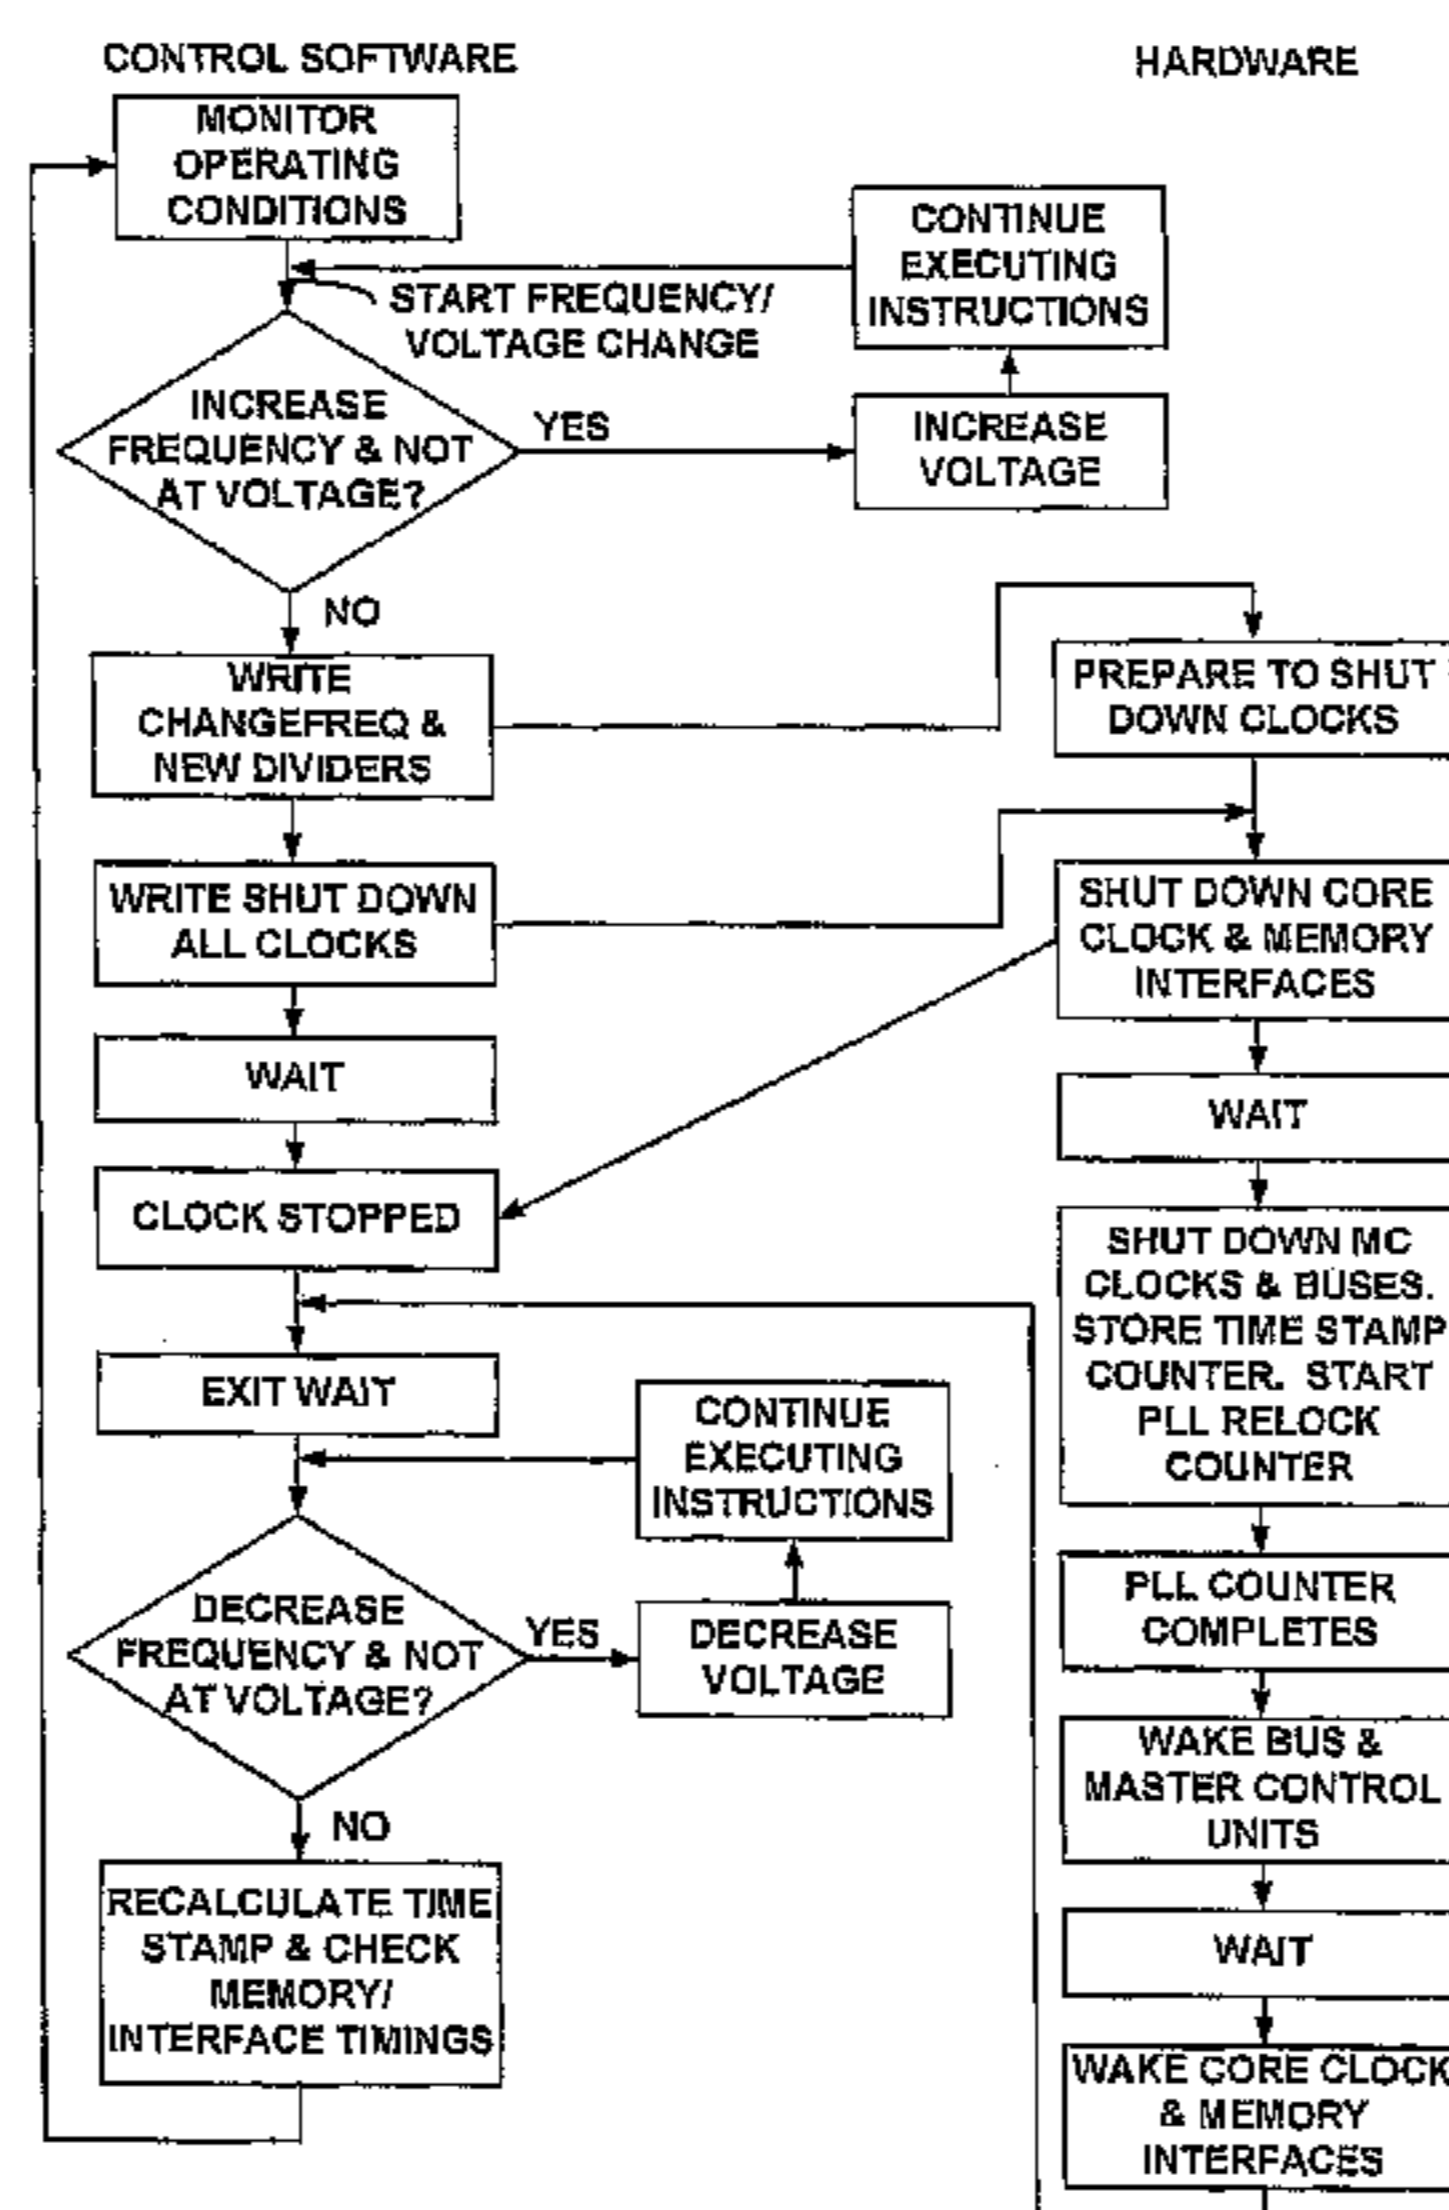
CONTROL SOFTWARE

HARDWARE

MONITOR OPERATING CONDITIONS

CONTINUE EXECUTING INSTRUCTIONS

START FREQUENCY/ VOLTAGE CHANGE

INCREASE FREQUENCY & NOT AT VOLTAGE?

YES

INCREASE VOLTAGE

NO

WRITE CHANGEFREQ & NEW DIVIDERS

PREPARE TO SHUT DOWN CLOCKS

WRITE SHUT DOWN ALL CLOCKS

SHUT DOWN CORE CLOCK & MEMORY INTERFACES

WAIT

WAIT

CLOCK STOPPED

SHUT DOWN MC CLOCKS & BUSES. STORE TIME STAMP COUNTER. START PLL RELOCK COUNTER

EXIT WAIT

CONTINUE EXECUTING INSTRUCTIONS

DECREASE FREQUENCY & NOT AT VOLTAGE?

YES

DECREASE VOLTAGE

PLL COUNTER COMPLETES

NO

WAKE BUS & MASTER CONTROL UNITS

RECALCULATE TIME STAMP & CHECK MEMORY/ INTERFACE TIMINGS

WAIT

WAKE CORE CLOCK & MEMORY INTERFACES